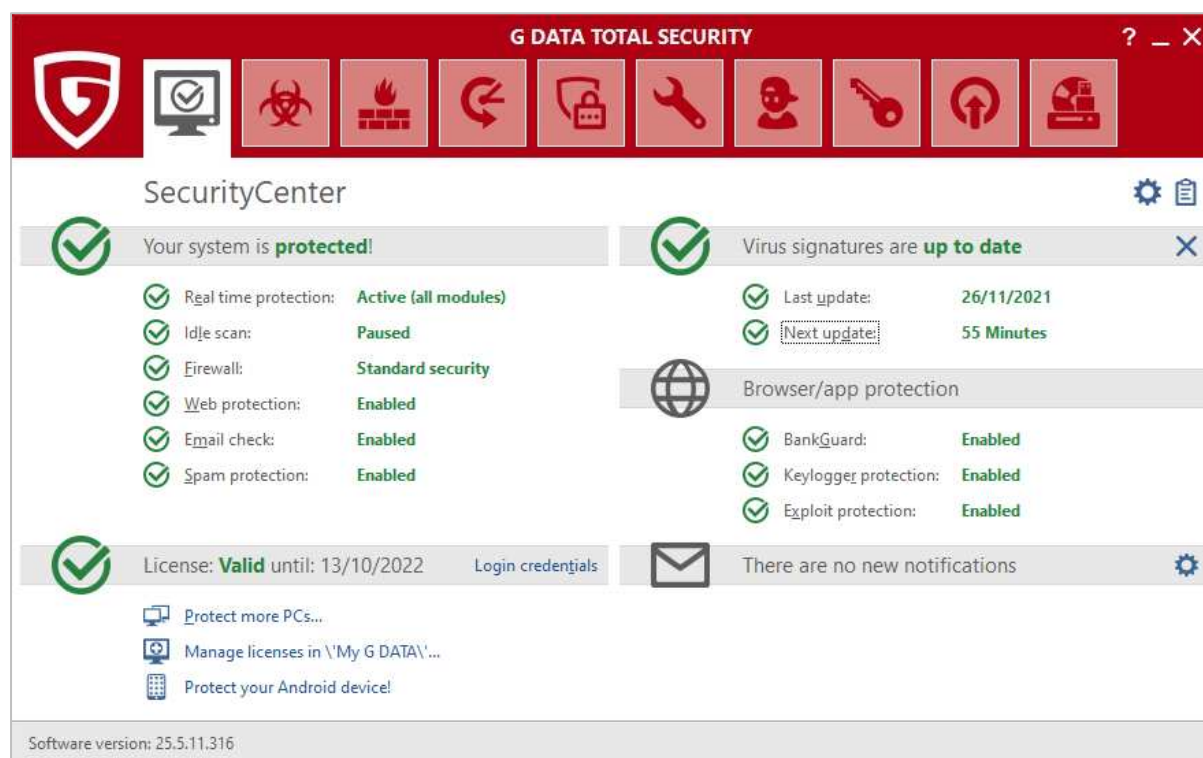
G DATA TOTAL SECURITY

? _ X

SecurityCenter

Your system is **protected**!

Real time protection: Active (all modules)
Idle scan: Paused
Firewall: Standard security
Web protection: Enabled
Email check: Enabled
Spam protection: Enabled

Virus signatures are **up to date**

Last update: 26/11/2021
Next update: 55 Minutes

Browser/app protection

BankGuard: Enabled
Keylogger protection: Enabled
Exploit protection: Enabled

License: **Valid** until: 13/10/2022 Login credentials

Protect more PCs...
Manage licenses in \'My G DATA\'...
Protect your Android device!

There are no new notifications

Software version: 25.5.11.316